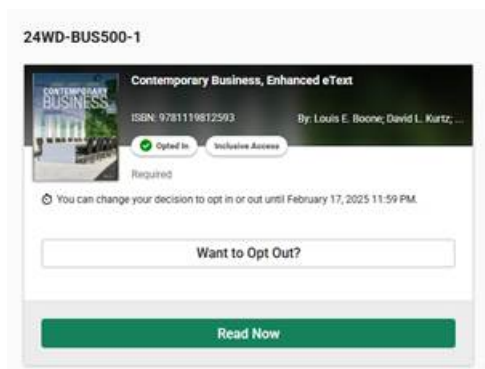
24WD-BUS500-1

CONTEMPORARY BUSINESS

Contemporary Business, Enhanced eText

ISBN: 9781119812593

By: Louis E. Boone; David L. Kurtz; ...

Opted In

Inclusive Access

Required

You can change your decision to opt in or out until February 17, 2025 11:59 PM.

Want to Opt Out?

Read Now